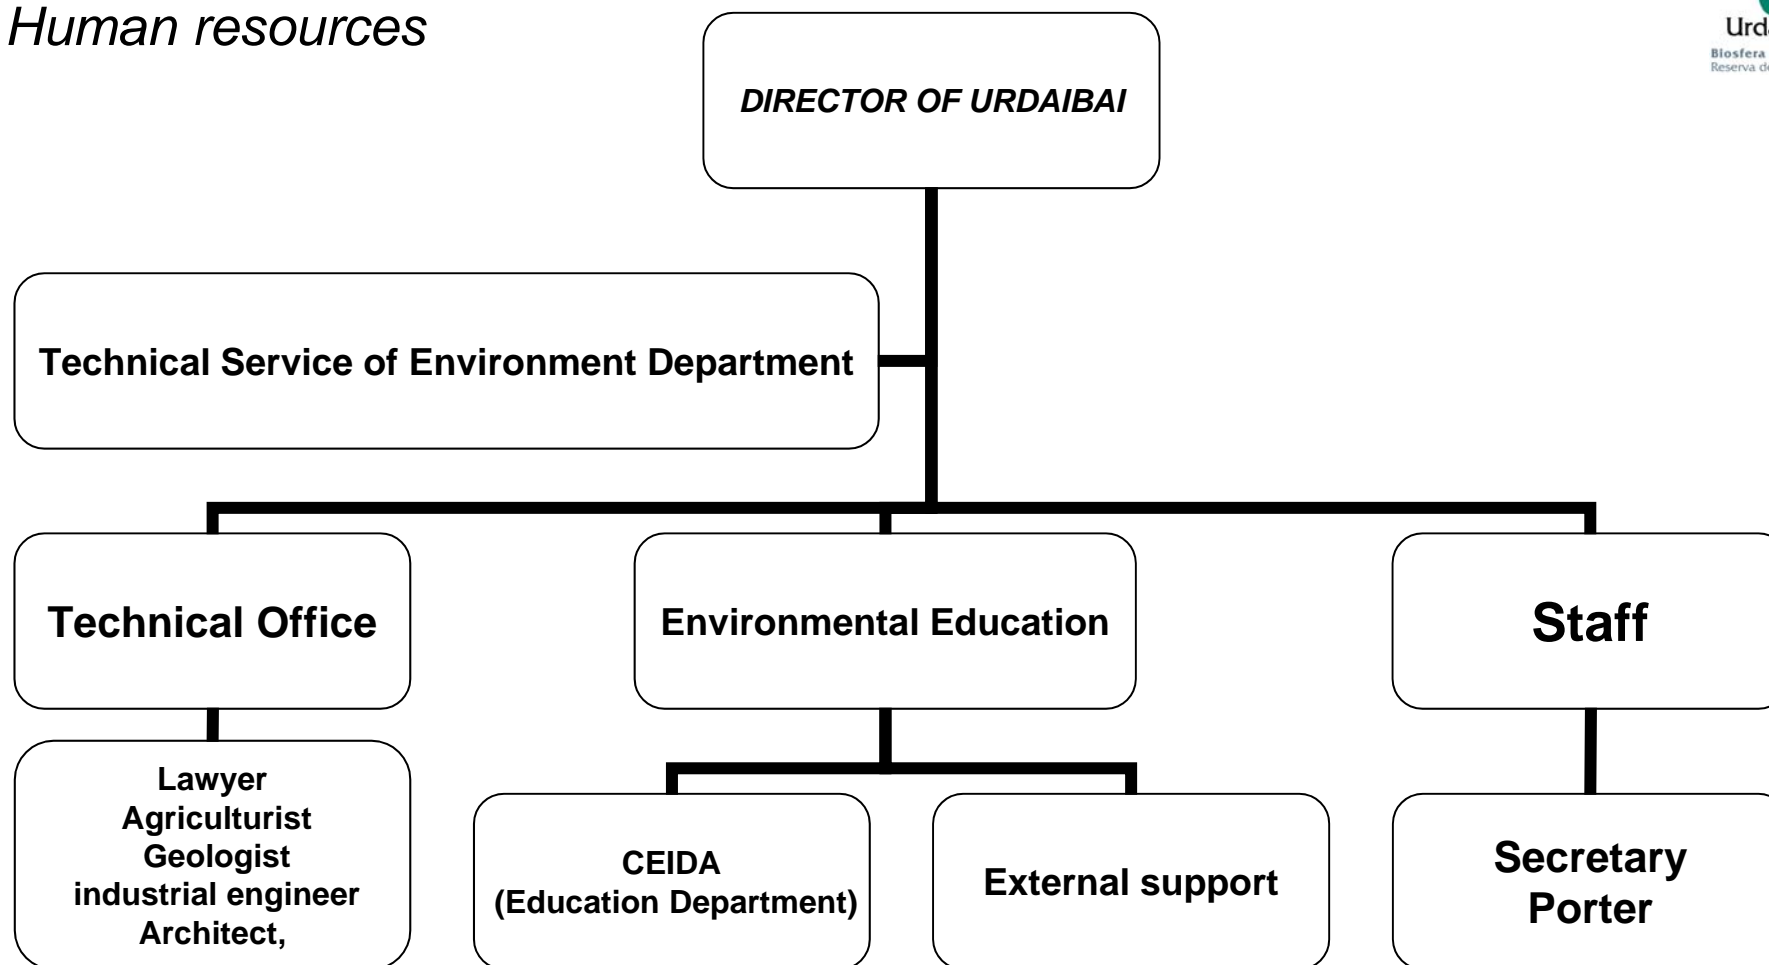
Human resources

Urd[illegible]
Biosfera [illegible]
Reserva d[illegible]

DIRECTOR OF URDAIBAI

Technical Service of Environment Department

Technical Office

Environmental Education

Staff

Lawyer
Agriculturist
Geologist
industrial engineer
Architect,

CEIDA
(Education Department)

External support

Secretary
Porter